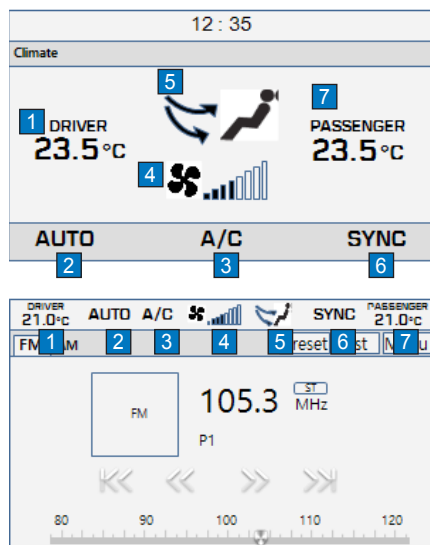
12 : 35

Climate

5

7

1 DRIVER
23.5°C

PASSENGER
23.5°C

4

AUTO
2

A/C
3

SYNC
6

DRIVER
21.0°C

AUTO
2

A/C
3

4

5

SYNC
6

PASSENGER
21.0°C
7

FM 1 AM

reset

st

M u

FM

105.3

ST

MHz

P1

80

90

100

110

120